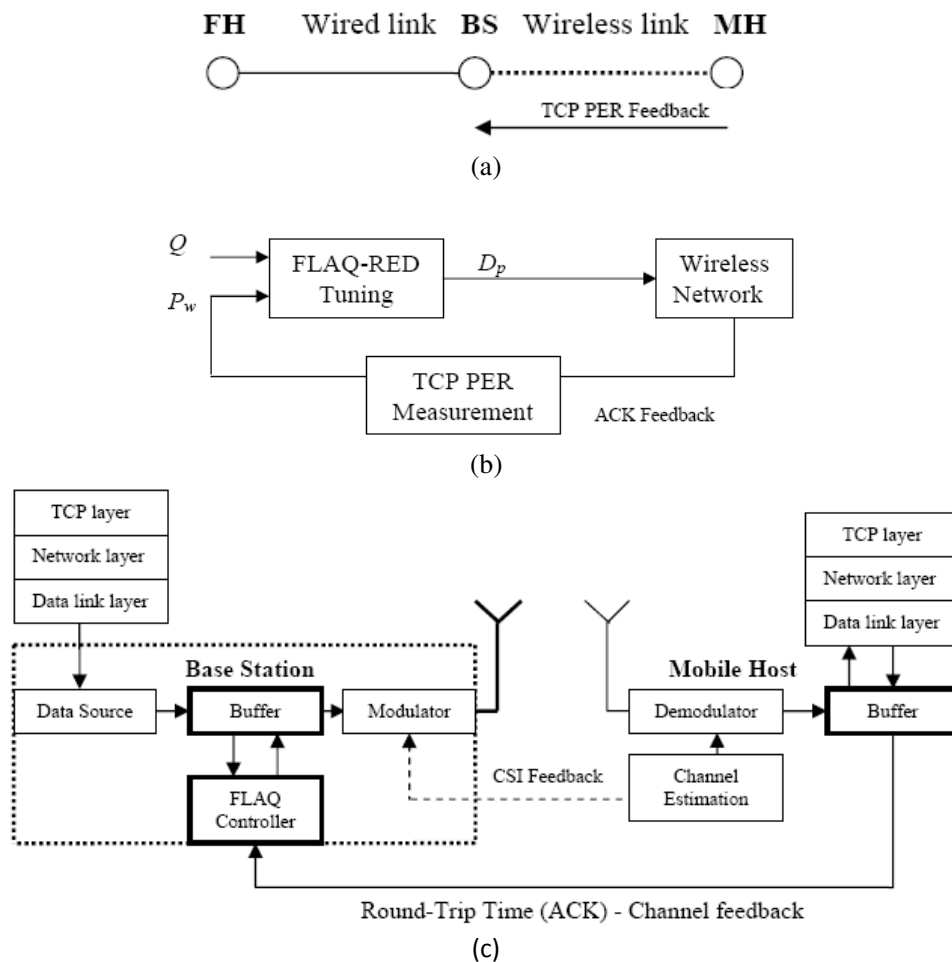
FH Wired link BS Wireless link MH

TCP PER Feedback

(a)

$Q$

$P_w$

FLAQ-RED Tuning

$D_p$

Wireless Network

TCP PER Measurement

ACK Feedback

(b)

TCP layer

Network layer

Data link layer

Base Station

Data Source

Buffer

Modulator

FLAQ Controller

CSI Feedback

Mobile Host

Demodulator

Channel Estimation

TCP layer

Network layer

Data link layer

Buffer

Round-Trip Time (ACK) - Channel feedback

(c)